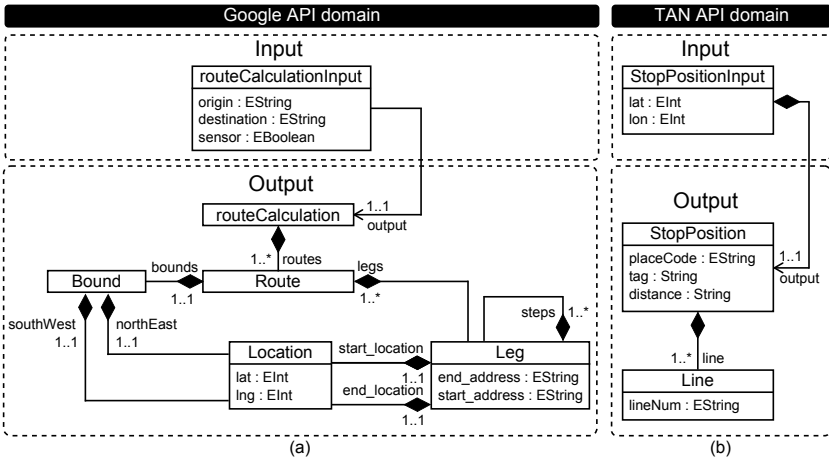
Google API domain

Input

routeCalculationInput
origin : EString
destination : EString
sensor : EBoolean

Output

routeCalculation
1..1
output
1..*
routes
Bound
bounds
1..1
Route
legs
1..*
steps
1..*
southWest
1..1
northEast
1..1
Location
lat : EInt
lng : EInt
start_location
1..1
end_location
1..1
Leg
end_address : EString
start_address : EString

(a)

TAN API domain

Input

StopPositionInput
lat : EInt
lon : EInt

Output

StopPosition
placeCode : EString
tag : String
distance : String
1..1
output
1..*
line
Line
lineNum : EString

(b)